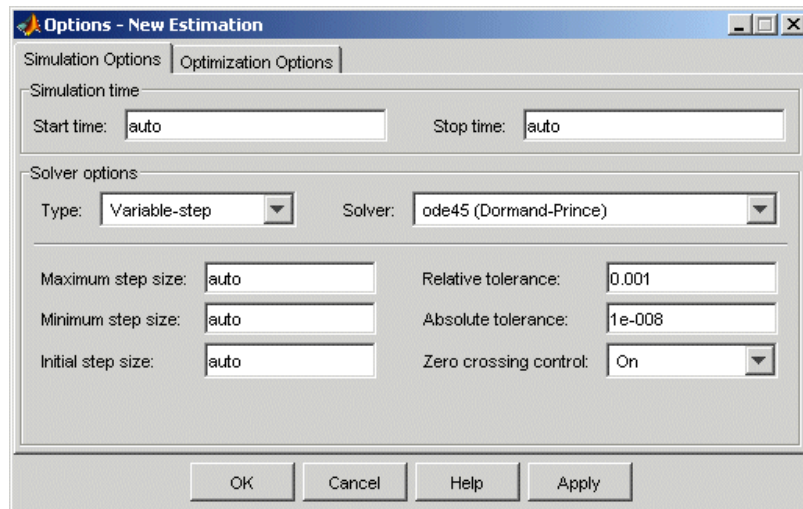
Options - New Estimation

Simulation Options | Optimization Options

Simulation time

Start time: auto

Stop time: auto

Solver options

Type: Variable-step

Solver: ode45 (Dormand-Prince)

Maximum step size: auto

Relative tolerance: 0.001

Minimum step size: auto

Absolute tolerance: 1e-008

Initial step size: auto

Zero crossing control: On

OK Cancel Help Apply